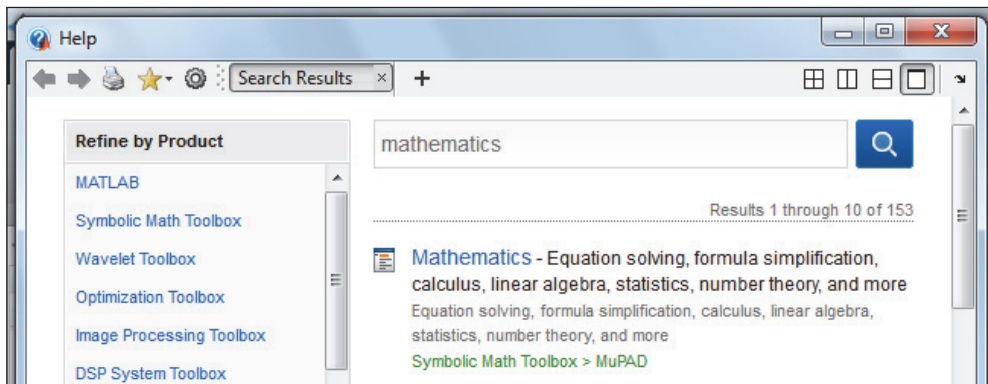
Help

Search Results ×

+

Refine by Product

MATLAB

Symbolic Math Toolbox

Wavelet Toolbox

Optimization Toolbox

Image Processing Toolbox

DSP System Toolbox

mathematics

Results 1 through 10 of 153

Mathematics - Equation solving, formula simplification, calculus, linear algebra, statistics, number theory, and more

Equation solving, formula simplification, calculus, linear algebra, statistics, number theory, and more

Symbolic Math Toolbox > MuPAD